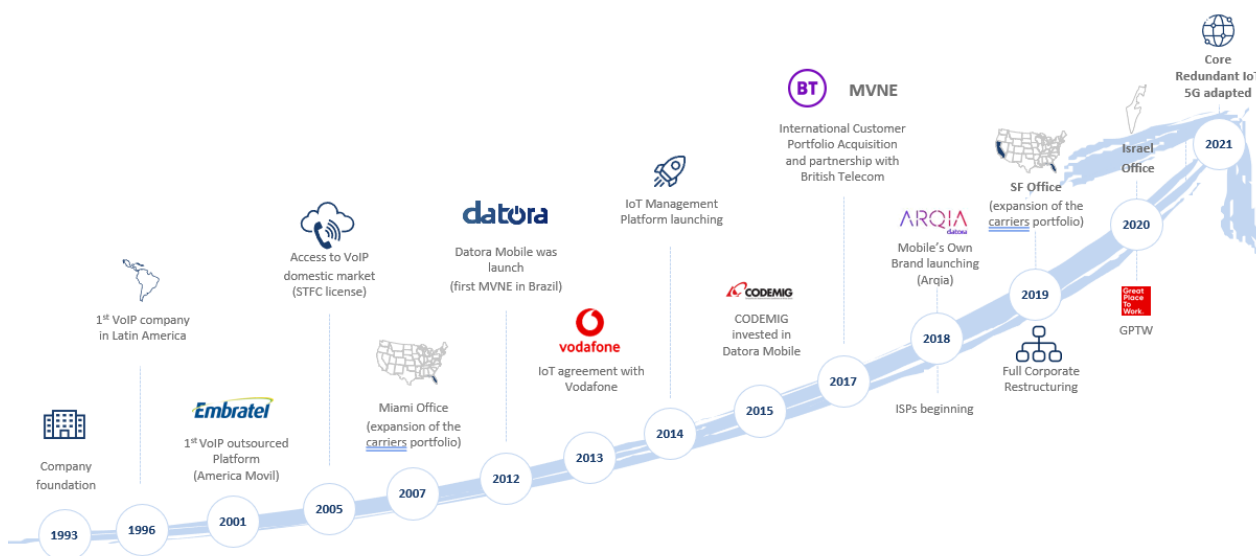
Company foundation

1993

1st VoIP company in Latin America

1996

Embratel

1st VoIP outsourced Platform (America Movil)

2001

Access to VoIP domestic market (STFC license)

2005

Miami Office (expansion of the carriers portfolio)

2007

datora

Datora Mobile was launch (first MVNE in Brazil)

2012

vodafone

IoT agreement with Vodafone

2013

IoT Management Platform launching

2014

CODEMIG

CODEMIG invested in Datora Mobile

2015

BT MVNE

International Customer Portfolio Acquisition and partnership with British Telecom

2017

ARQIA datora

Mobile's Own Brand launching (Arqia)

2018

ISPs beginning

SF Office (expansion of the carriers portfolio)

2019

Full Corporate Restructuring

Israel Office

2020

Great Place To Work.

GPTW

Core Redundant IoT 5G adapted

2021